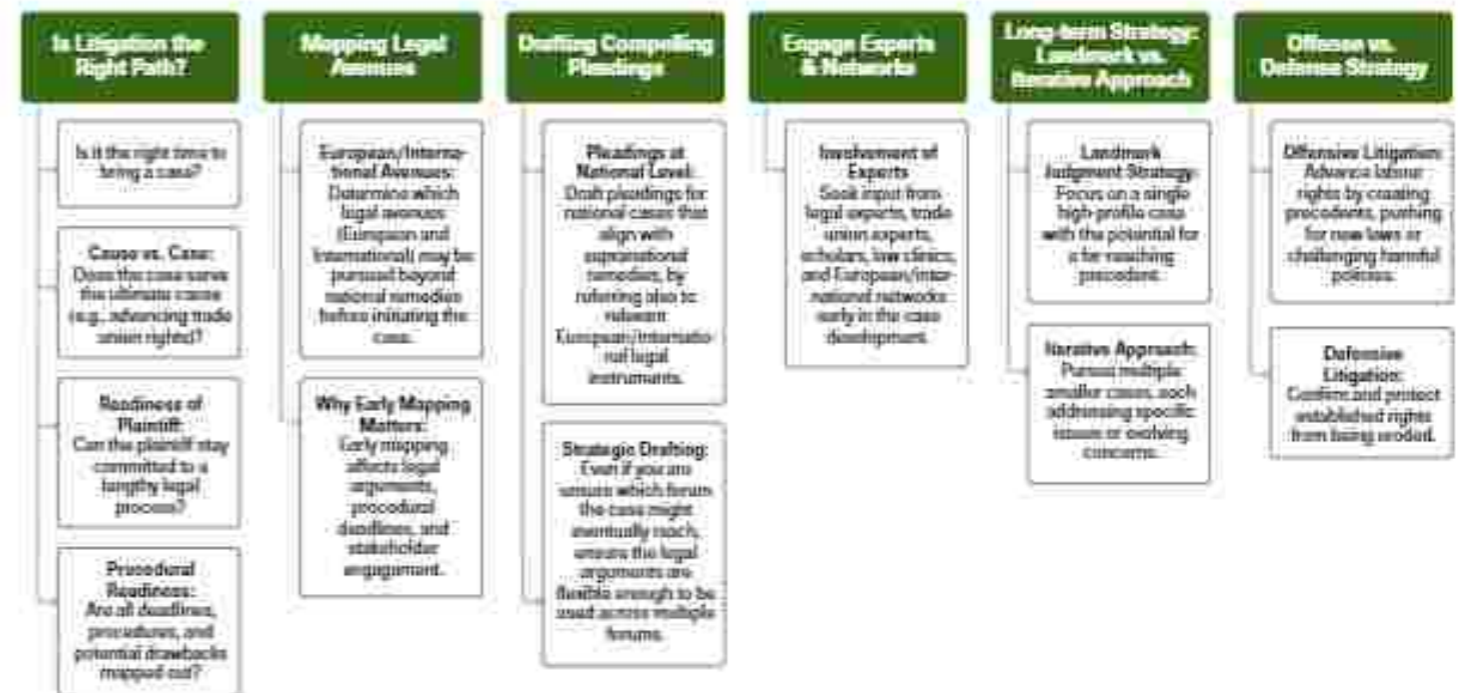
Is Litigation the Right Path?

Is it the right time to bring a case?

Cause vs. Case: Does the case serve the ultimate cause (e.g., advancing trade union rights)?

Readiness of Plaintiff: Can the plaintiff stay committed to a lengthy legal process?

Procedural Readiness: Are all deadlines, procedures, and potential drawbacks mapped out?

Mapping Legal Avenues

European/International Avenues: Determine which legal avenues (European and International) may be pursued beyond national remedies before initiating the case.

Why Early Mapping Matters: Early mapping affects legal arguments, procedural deadlines, and stakeholder engagement.

Drafting Compelling Pleadings

Pleadings at National Level: Draft pleadings for national cases that align with supranational remedies, by referring also to relevant European/International legal instruments.

Strategic Drafting: Even if you are unsure which forum the case might eventually reach, ensure the legal arguments are flexible enough to be used across multiple forums.

Engage Experts & Networks

Involvement of Experts: Seek input from legal experts, trade union experts, scholars, law clinics, and European/international networks early in the case development.

Long-term Strategy: Landmark vs. Iterative Approach

Landmark Judgment Strategy: Focus on a single high-profile case with the potential for a far-reaching precedent.

Iterative Approach: Pursue multiple smaller cases, each addressing specific issues or evolving concerns.

Offense vs. Defense Strategy

Offensive Litigation: Advance labour rights by creating precedents, pushing for new laws or challenging harmful policies.

Defensive Litigation: Confirm and protect established rights from being eroded.